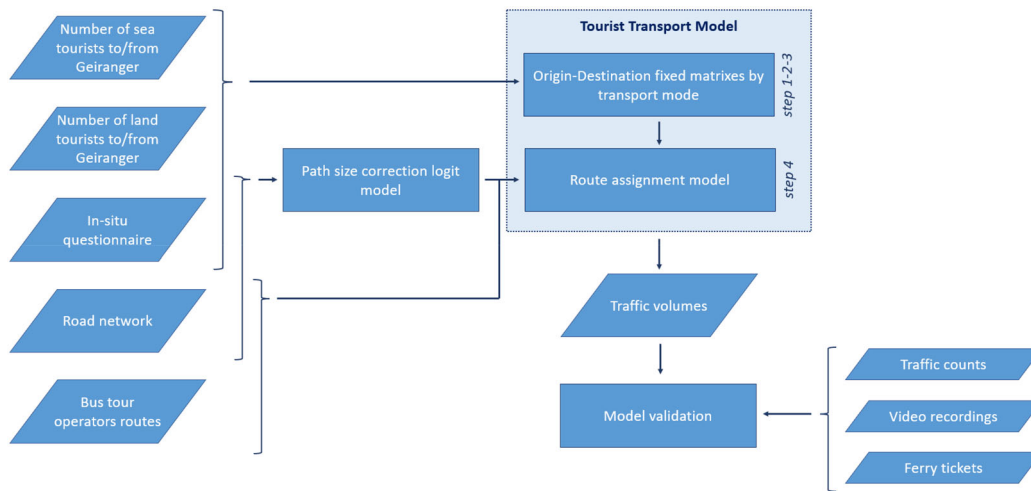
Number of sea tourists to/from Geiranger

Number of land tourists to/from Geiranger

In-situ questionnaire

Road network

Bus tour operators routes

Path size correction logit model

Tourist Transport Model

Origin-Destination fixed matrixes by transport mode

step 1-2-3

Route assignment model

step 4

Traffic volumes

Model validation

Traffic counts

Video recordings

Ferry tickets